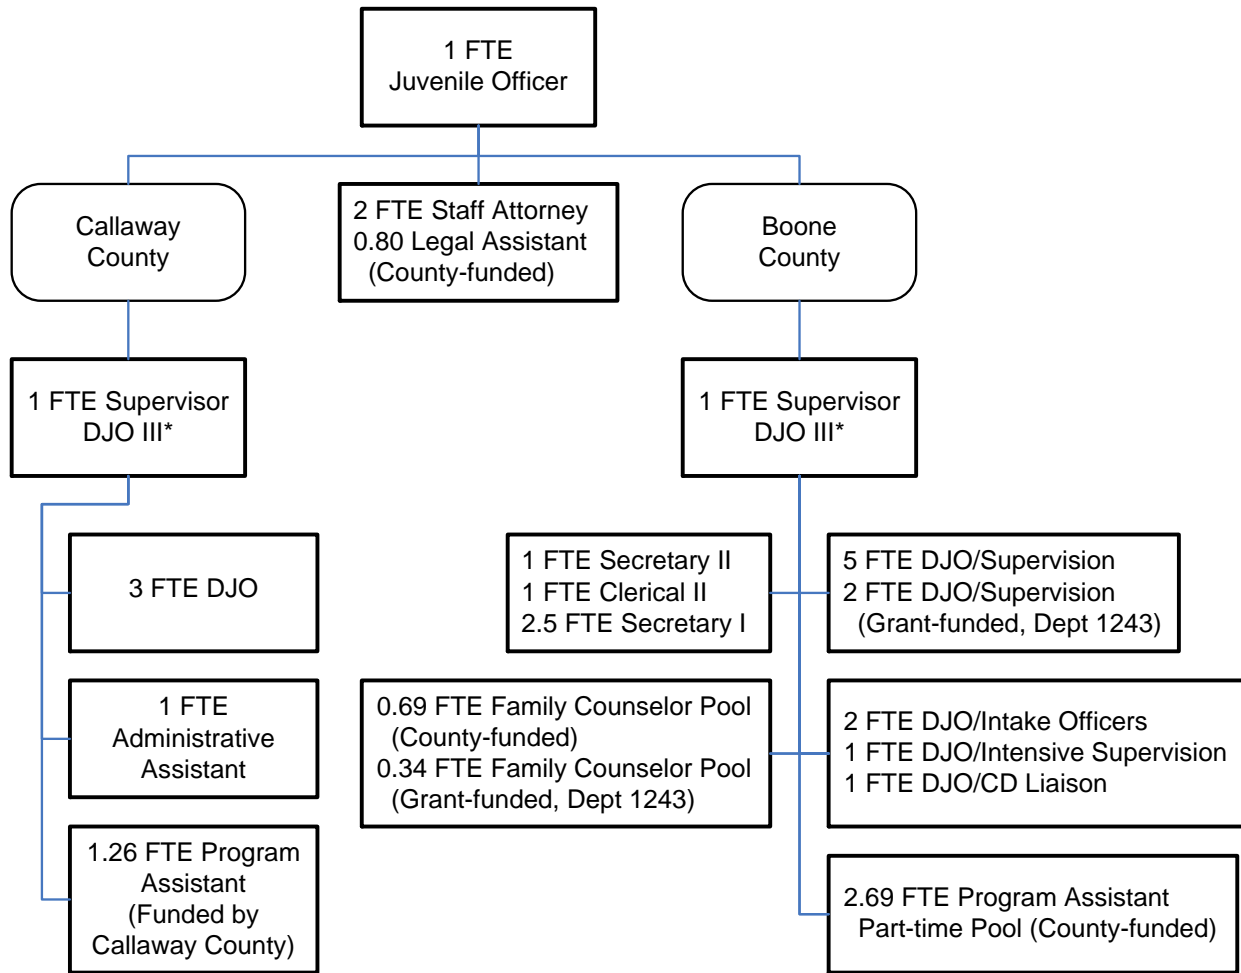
1 FTE
Juvenile Officer

Callaway County

2 FTE Staff Attorney
0.80 Legal Assistant
(County-funded)

Boone County

1 FTE Supervisor
DJO III*

1 FTE Supervisor
DJO III*

3 FTE DJO

1 FTE
Administrative
Assistant

1.26 FTE Program
Assistant
(Funded by
Callaway County)

1 FTE Secretary II
1 FTE Clerical II
2.5 FTE Secretary I

5 FTE DJO/Supervision
2 FTE DJO/Supervision
(Grant-funded, Dept 1243)

0.69 FTE Family Counselor Pool
(County-funded)
0.34 FTE Family Counselor Pool
(Grant-funded, Dept 1243)

2 FTE DJO/Intake Officers
1 FTE DJO/Intensive Supervision
1 FTE DJO/CD Liaison

2.69 FTE Program Assistant
Part-time Pool (County-funded)